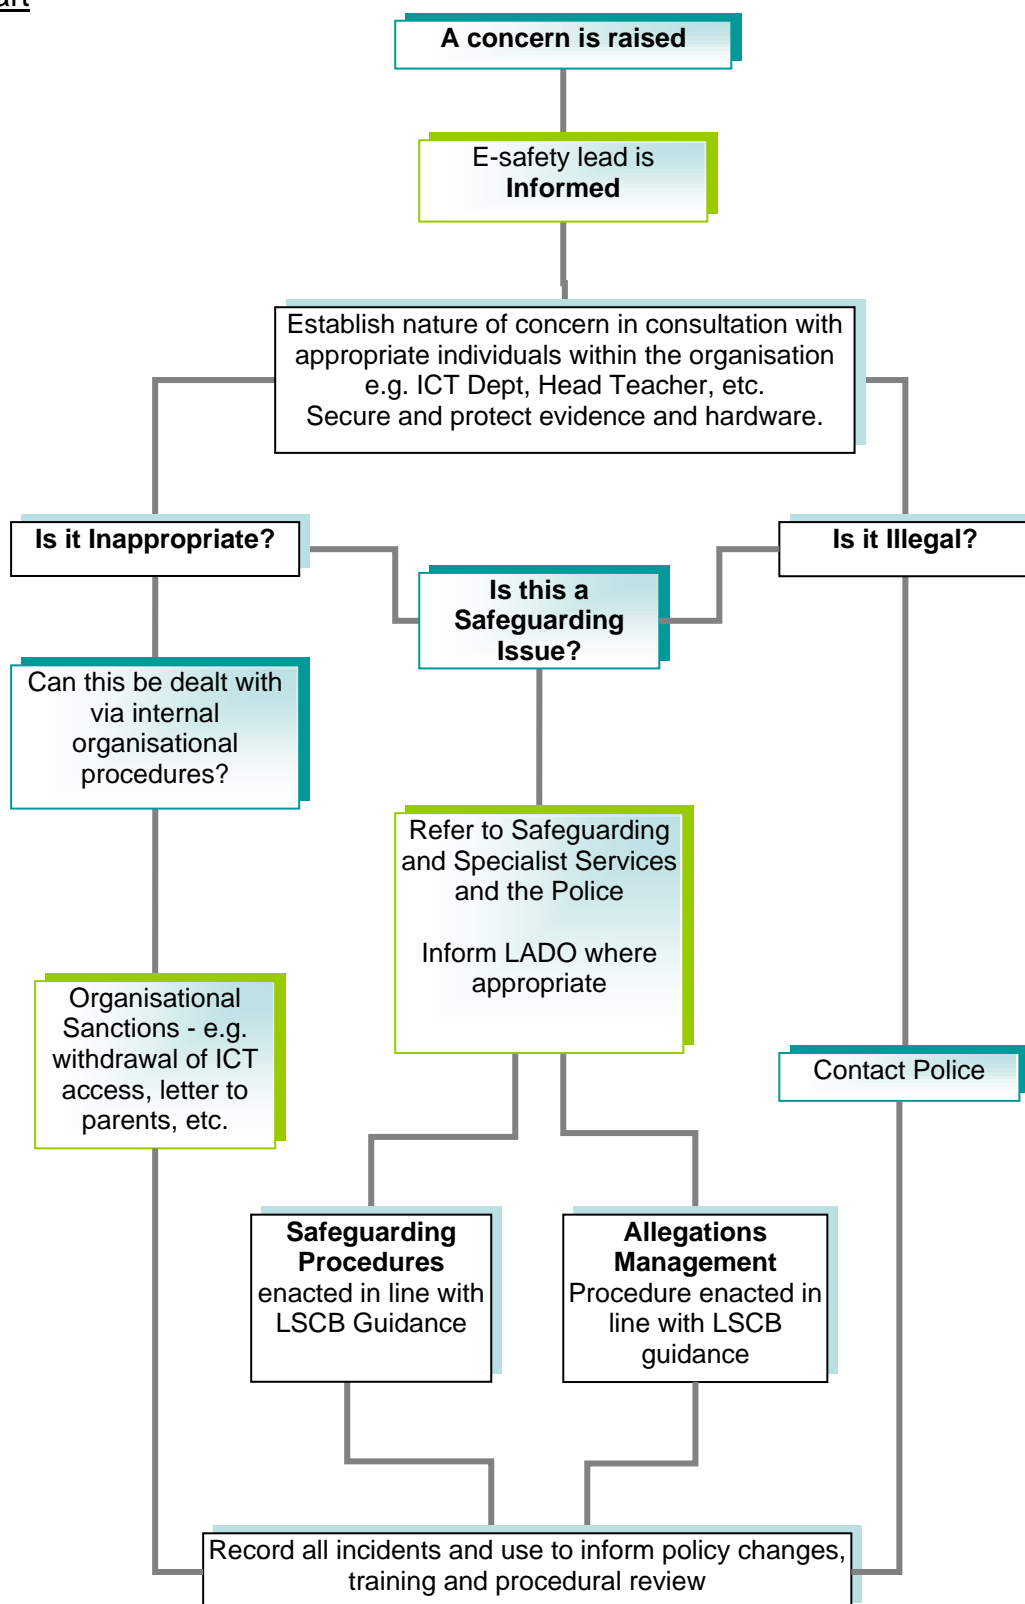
art

A concern is raised

E-safety lead is **Informed**

Establish nature of concern in consultation with appropriate individuals within the organisation e.g. ICT Dept, Head Teacher, etc.
Secure and protect evidence and hardware.

Is it Inappropriate?

Is this a Safeguarding Issue?

Is it Illegal?

Can this be dealt with via internal organisational procedures?

Refer to Safeguarding and Specialist Services and the Police

Inform LADO where appropriate

Organisational Sanctions - e.g. withdrawal of ICT access, letter to parents, etc.

Contact Police

**Safeguarding Procedures** enacted in line with LSCB Guidance

**Allegations Management** Procedure enacted in line with LSCB guidance

Record all incidents and use to inform policy changes, training and procedural review